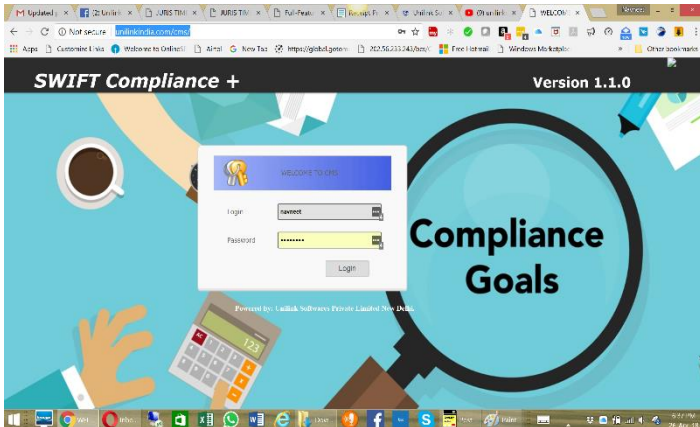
M Updated × (2) Unilink × JURIS TIM × JURIS TIM × Full-Featu × Receipt Fi × Unilink Sol × (9) unilink × WELCOM ×

Not secure unilinkindia.com/cms/

Apps Customize Links Welcome to Unilink! Airtel New Tab https://global.getom 202.56.233.243/ses/ Free Hotmail Windows Marketplace Other bookmarks

SWIFT Compliance +

Version 1.1.0

WELCOME TO CMS

Login navneet

Password ••••••••

Login

Powered by: Unilink Software Private Limited New Delhi

Compliance Goals

123